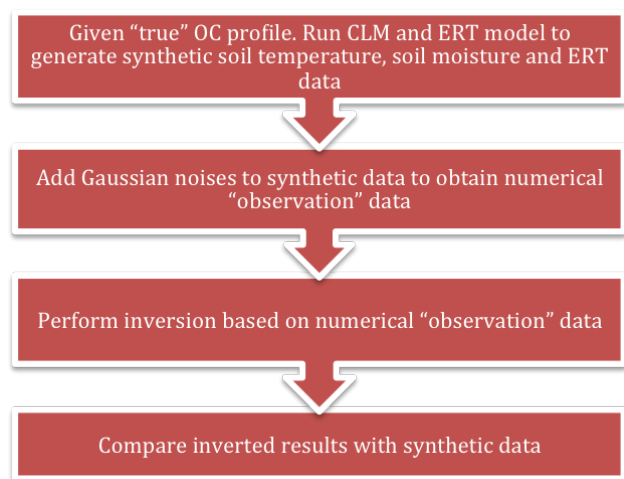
Given “true” OC profile. Run CLM and ERT model to generate synthetic soil temperature, soil moisture and ERT data

Add Gaussian noises to synthetic data to obtain numerical “observation” data

Perform inversion based on numerical “observation” data

Compare inverted results with synthetic data